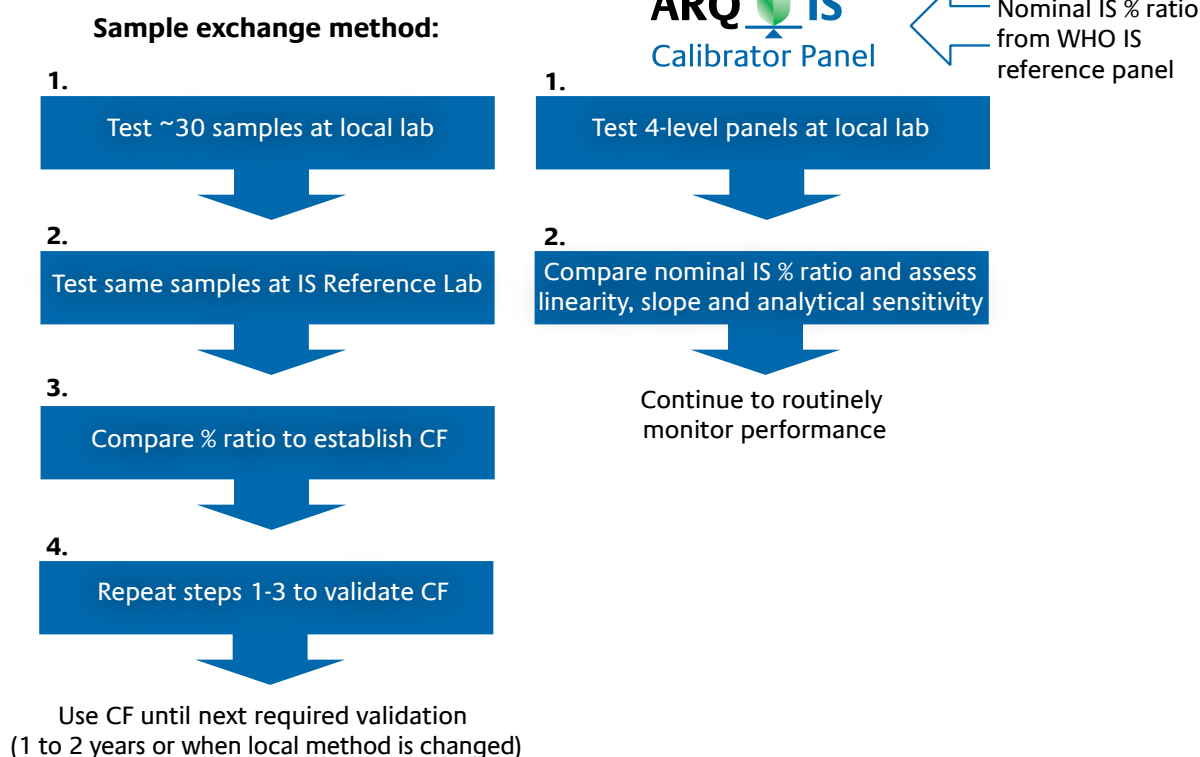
Sample exchange method:

1.
Test ~30 samples at local lab

2.
Test same samples at IS Reference Lab

3.
Compare % ratio to establish CF

4.
Repeat steps 1-3 to validate CF

Use CF until next required validation (1 to 2 years or when local method is changed)

ARQ IS
Calibrator Panel

Nominal IS % ratio from WHO IS reference panel

1.
Test 4-level panels at local lab

2.
Compare nominal IS % ratio and assess linearity, slope and analytical sensitivity

Continue to routinely monitor performance